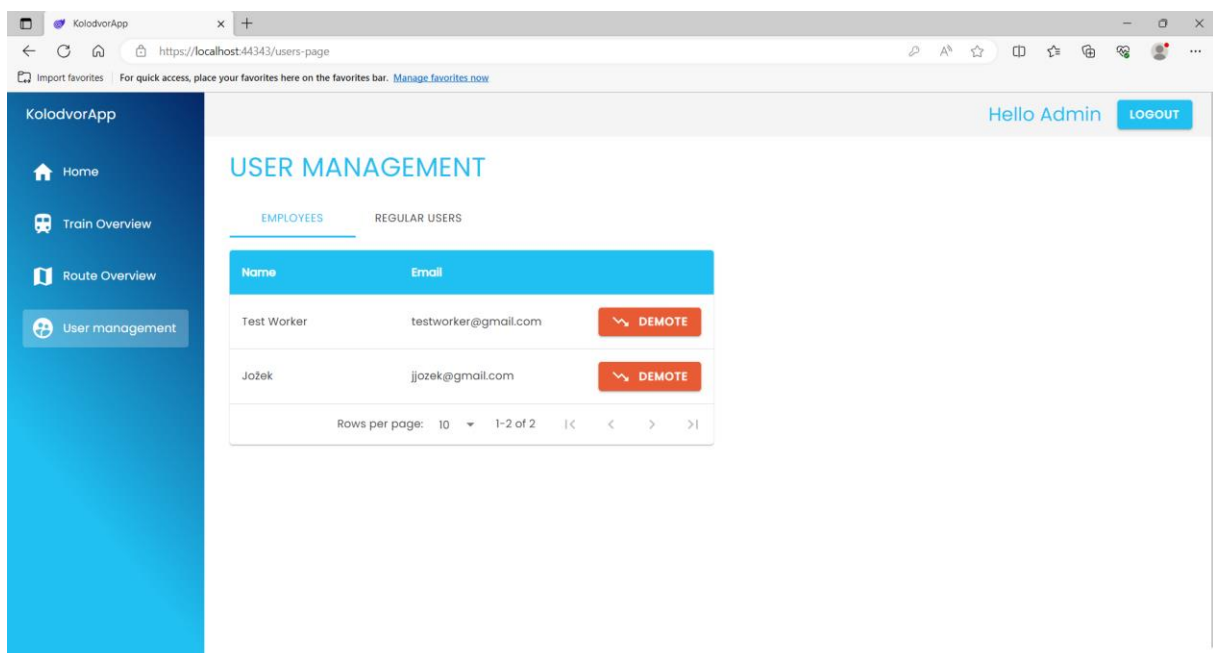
KolodvorApp

https://localhost:44343/users-page

Import favorites | For quick access, place your favorites here on the favorites bar. Manage favorites now

KolodvorApp

Hello Admin LOGOUT

Home

Train Overview

Route Overview

User management

USER MANAGEMENT

EMPLOYEES REGULAR USERS

| Name | Email | |
|---|---|---|
| Test Worker | testworker@gmail.com | DEMOTE |
| Jožek | jjozek@gmail.com | DEMOTE |

Rows per page: 10 1-2 of 2